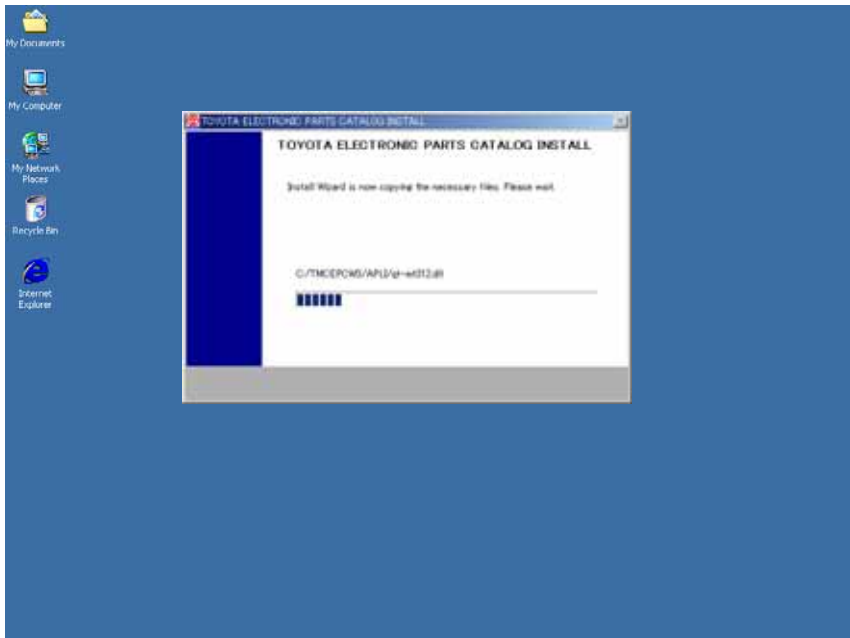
My Documents

My Computer

My Network Places

Recycle Bin

Internet Explorer

TOYOTA ELECTRONIC PARTS CATALOG INSTALL

TOYOTA ELECTRONIC PARTS CATALOG INSTALL

Install Wizard is now copying the necessary files. Please wait.

C:/TMCEPCWS/APLI/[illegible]-wd312.dll